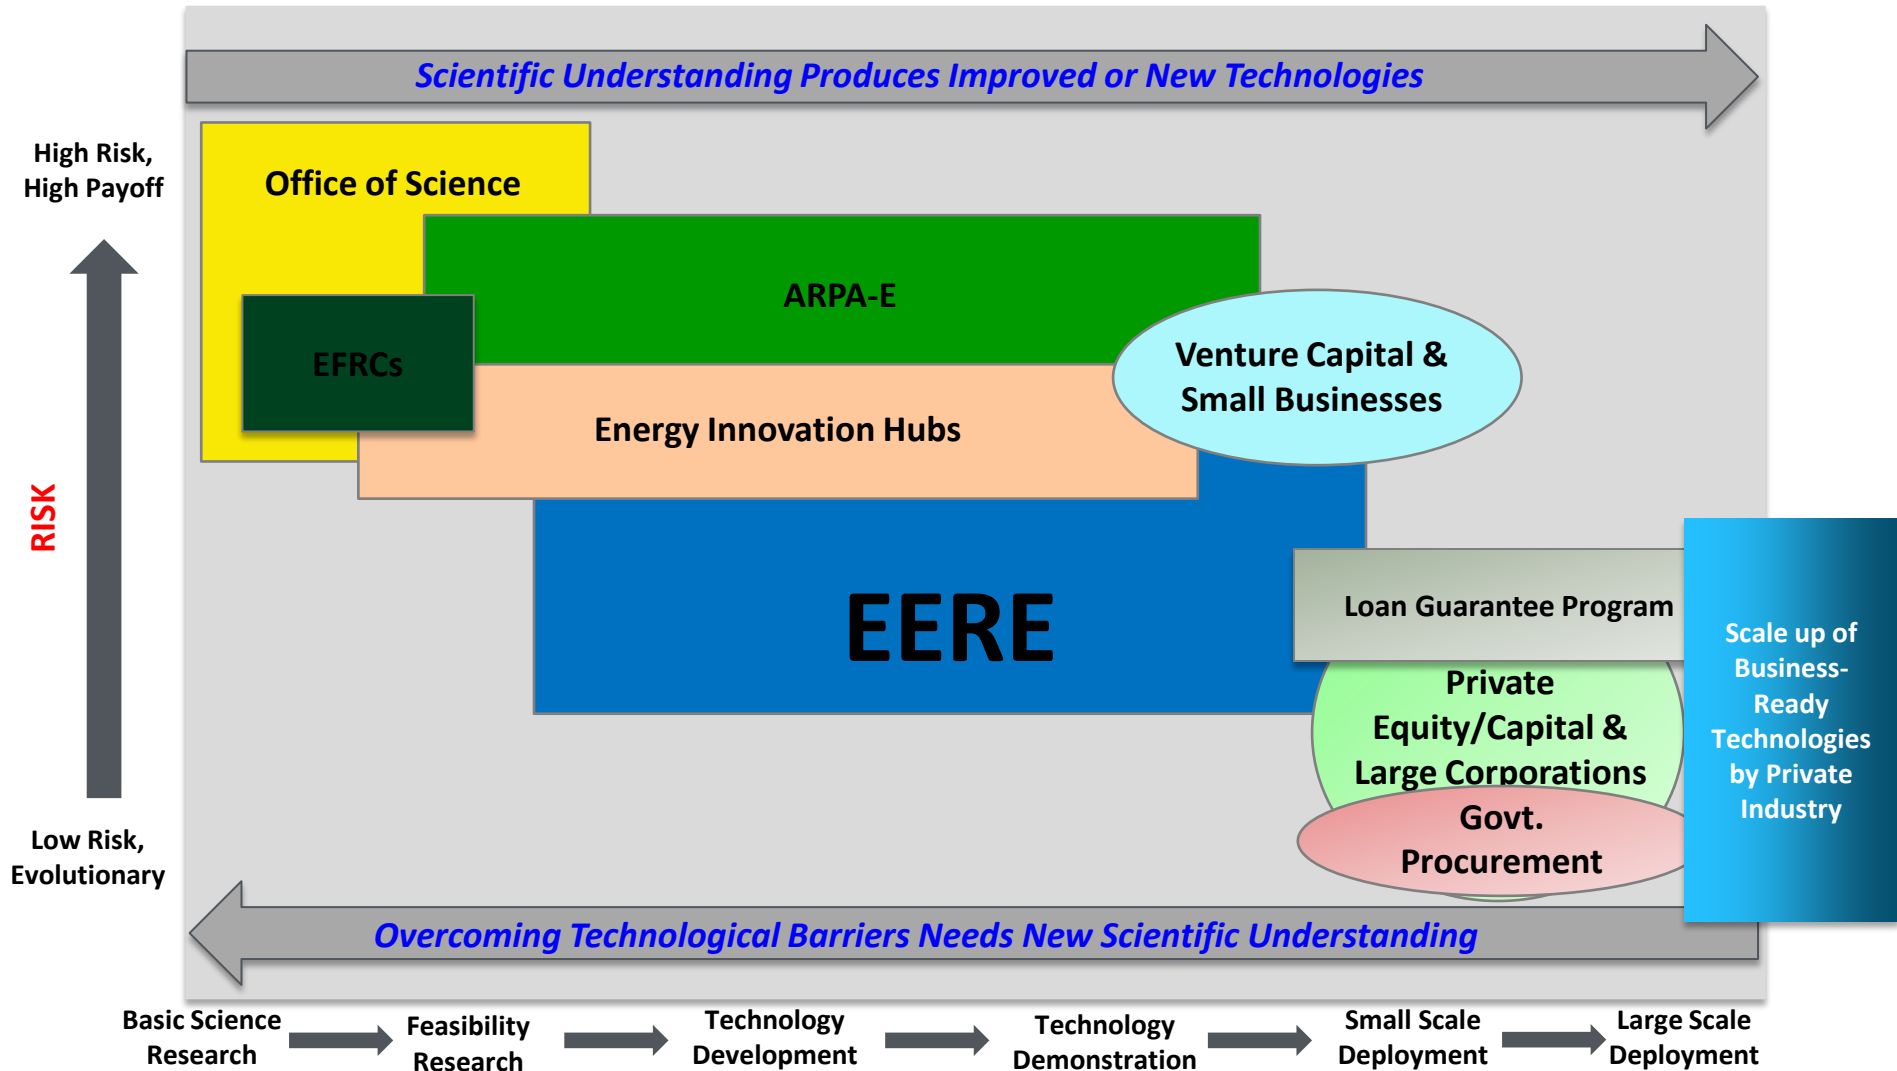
Scientific Understanding Produces Improved or New Technologies

High Risk, High Payoff

RISK

Low Risk, Evolutionary

Office of Science

ARPA-E

EFRCs

Energy Innovation Hubs

Venture Capital & Small Businesses

EERE

Loan Guarantee Program

Private Equity/Capital & Large Corporations

Govt. Procurement

Scale up of Business-Ready Technologies by Private Industry

Overcoming Technological Barriers Needs New Scientific Understanding

Basic Science Research

Feasibility Research

Technology Development

Technology Demonstration

Small Scale Deployment

Large Scale Deployment